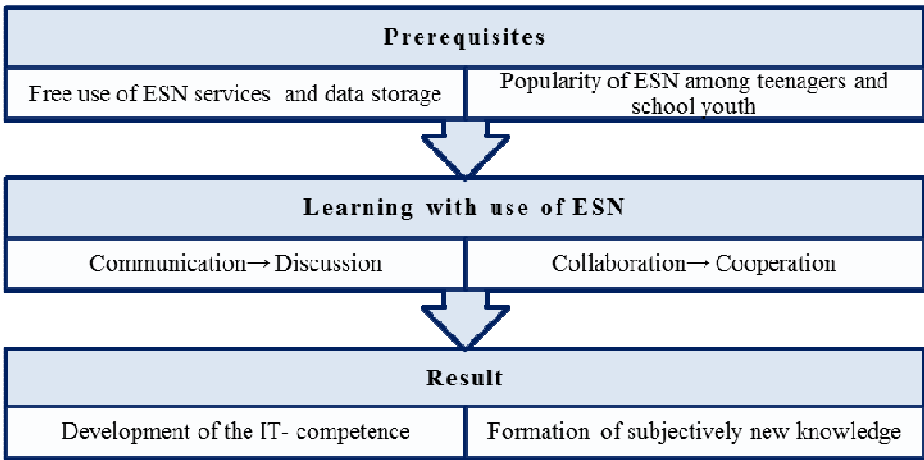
Prerequisites

Free use of ESN services and data storage

Popularity of ESN among teenagers and school youth

Learning with use of ESN

Communication→ Discussion

Collaboration→ Cooperation

Result

Development of the IT- competence

Formation of subjectively new knowledge